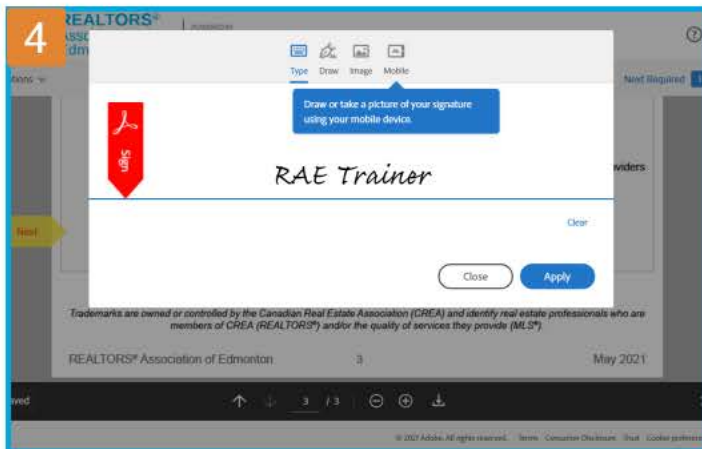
4

REALTORS®
Assoc
Edm

tions

Type Draw Image Mobile

Draw or take a picture of your signature using your mobile device.

Sign

RAE Trainer

Clear

Close Apply

Next Required

viders

Next

Trademarks are owned or controlled by the Canadian Real Estate Association (CREA) and identify real estate professionals who are members of CREA (REALTORS®) and/or the quality of services they provide (MLS®).

REALTORS® Association of Edmonton 3 May 2021

ved

3 / 3

© 2021 Adobe. All rights reserved. Terms Consumer Disclosure Trust Cookie preferences